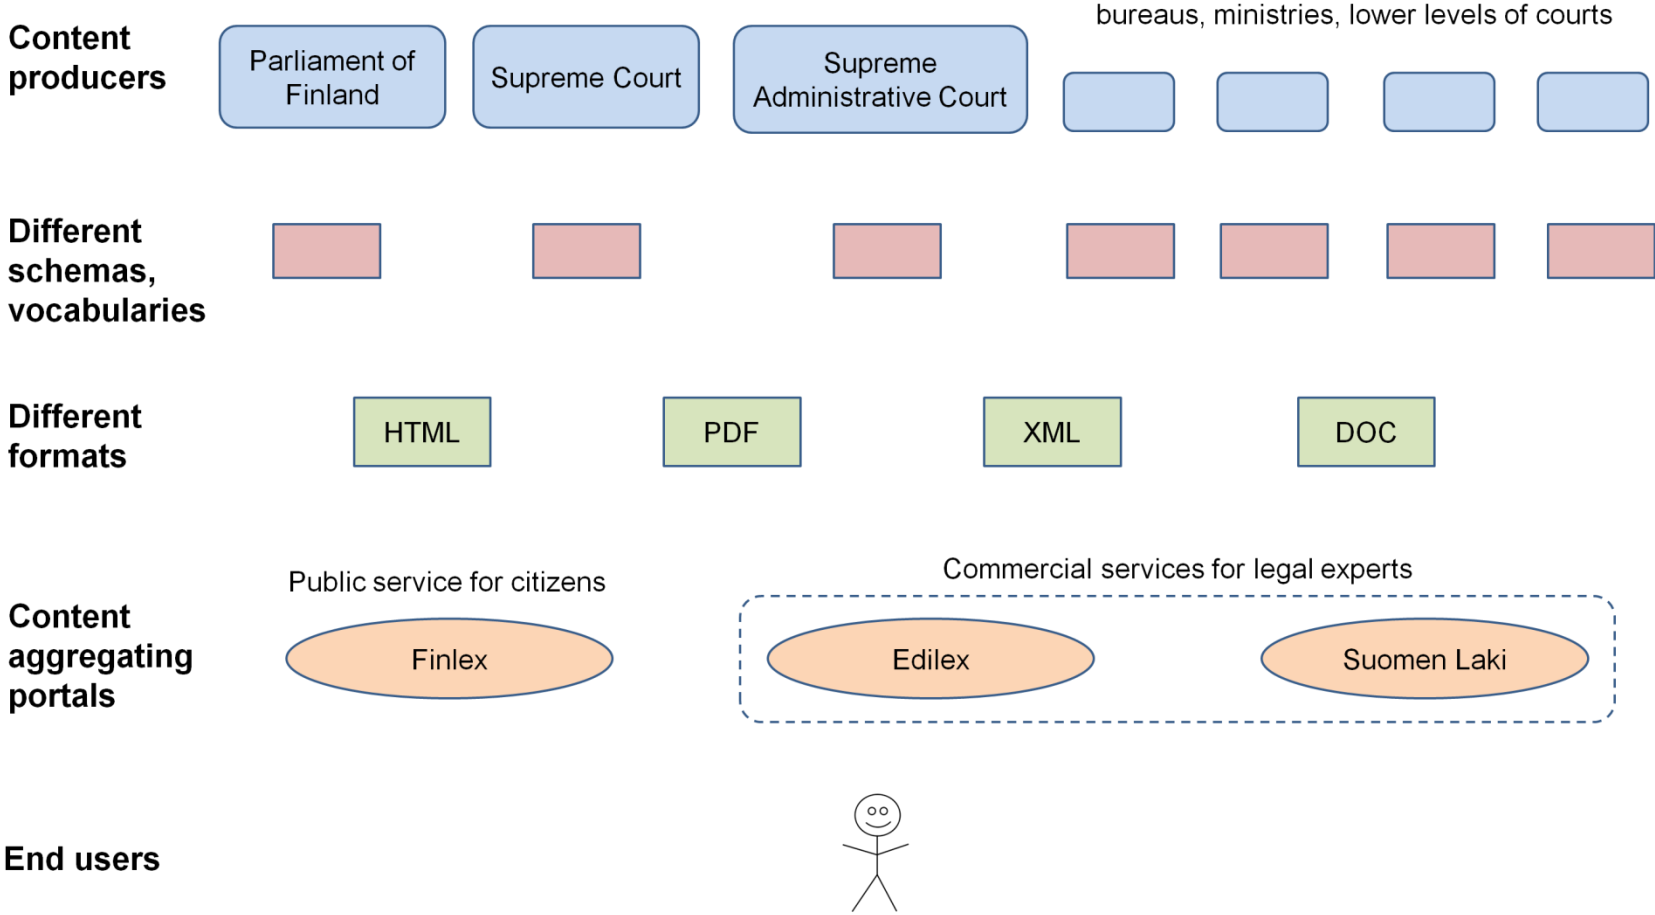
Content producers

Parliament of Finland

Supreme Court

Supreme Administrative Court

bureaus, ministries, lower levels of courts

Different schemas, vocabularies

Different formats

HTML

PDF

XML

DOC

Public service for citizens

Commercial services for legal experts

Content aggregating portals

Finlex

Edilex

Suomen Laki

End users